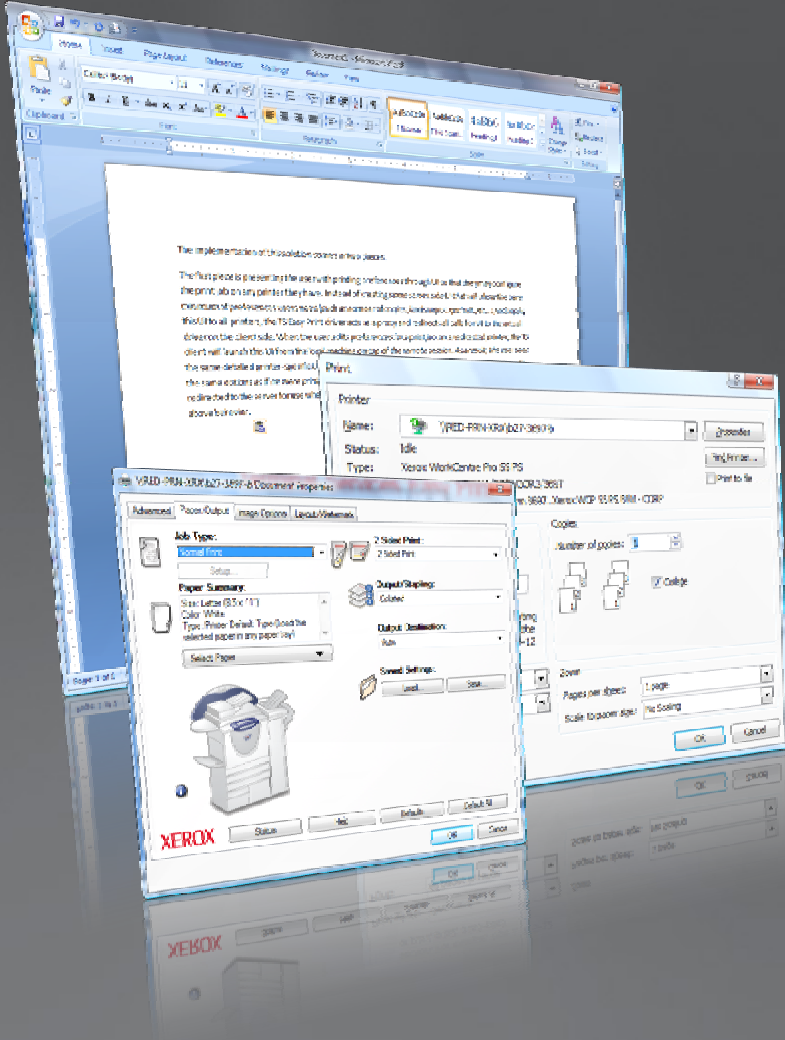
Home Insert Page Layout References Mailings Review View

Paste

Clipboard

Font

Paragraph

Styles

Editing

The implementation of this solution comes in two pieces.

The first piece is presenting the user with printing preferences through UI so that they may configure the print job on any printer they have. Instead of creating some screen sets that will describe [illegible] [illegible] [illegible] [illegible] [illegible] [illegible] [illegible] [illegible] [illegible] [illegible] this UI to all printers, the TS Easy Print driver acts as a proxy and redirects all calls for UI to the actual driver on the client side. When the user edits preferences for a print job on the local printer, the TS client will launch the UI from the local machine on top of the remote session. As a result, the user sees the same detailed printer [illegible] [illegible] the same options as if they were print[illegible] redirected to the server for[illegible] above for review.

Page 1 of 2

Print

Printer

Name: VRED-PRN-XRX(b27-3897-9) Properties

Status: Idle

Type: Xerox WorkCentre Pro 55 PS Find Printer...

Print to file

Copies

Number of copies: 1

Collate

Zoom

Pages per sheet: 1 page

Scale to paper size: No Scaling

OK Cancel

VRED-PRN-XRX(b27-3897-9) Document Properties

Advanced Paper/Output Image Options Layout/Watermark

Job Type:
Normal Print

Setup...

Paper Summary:
Size: Letter (8.5 x 11")
Color: White
Type: Printer Default Type (load the selected paper in any paper tray)

Select Paper

2 Sided Print:
2 Sided Print

Output/Stapling:
Collated

Output Destination:
Auto

Saved Settings:
Load... Save...

XEROX

Status Help Defaults Default All

OK Cancel